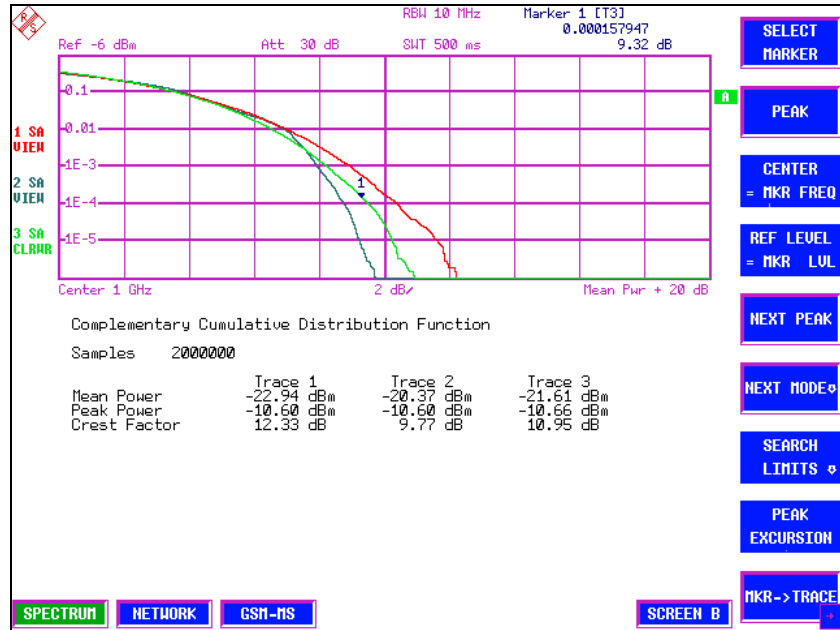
RBW 10 MHz
Marker 1 [T3]
0.000157947
9.32 dB
Ref -6 dBm
Att 30 dB
SWT 500 ms

0.1
0.01
1E-3
1E-4
1E-5
1 SA VIEW
2 SA VIEW
3 SA CLRWR
A
1

Center 1 GHz
2 dB/
Mean Pwr + 20 dB

Complementary Cumulative Distribution Function

Samples 2000000

| | Trace 1 | Trace 2 | Trace 3 |
|---|---|---|---|
| Mean Power | -22.94 dBm | -20.37 dBm | -21.61 dBm |
| Peak Power | -10.60 dBm | -10.60 dBm | -10.66 dBm |
| Crest Factor | 12.33 dB | 9.77 dB | 10.95 dB |

SELECT MARKER
PEAK
CENTER = MKR FREQ
REF LEVEL = MKR LVL
NEXT PEAK
NEXT MODE
SEARCH LIMITS
PEAK EXCURSION
MKR->TRACE

SPECTRUM
NETWORK
GSM-MS
SCREEN B